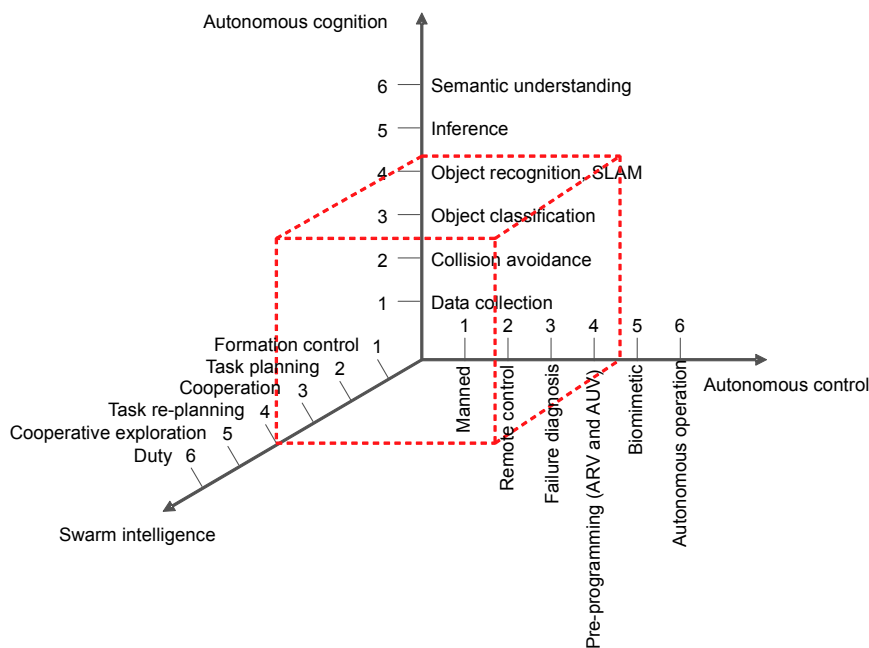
Autonomous cognition

6 Semantic understanding
5 Inference
4 Object recognition, SLAM
3 Object classification
2 Collision avoidance
1 Data collection

1 2 3 4 5 6
Manned
Remote control
Failure diagnosis
Pre-programming (ARV and AUV)
Biomimetic
Autonomous operation
Autonomous control

Formation control 1
Task planning 2
Cooperation 3
Task re-planning 4
Cooperative exploration 5
Duty 6
Swarm intelligence